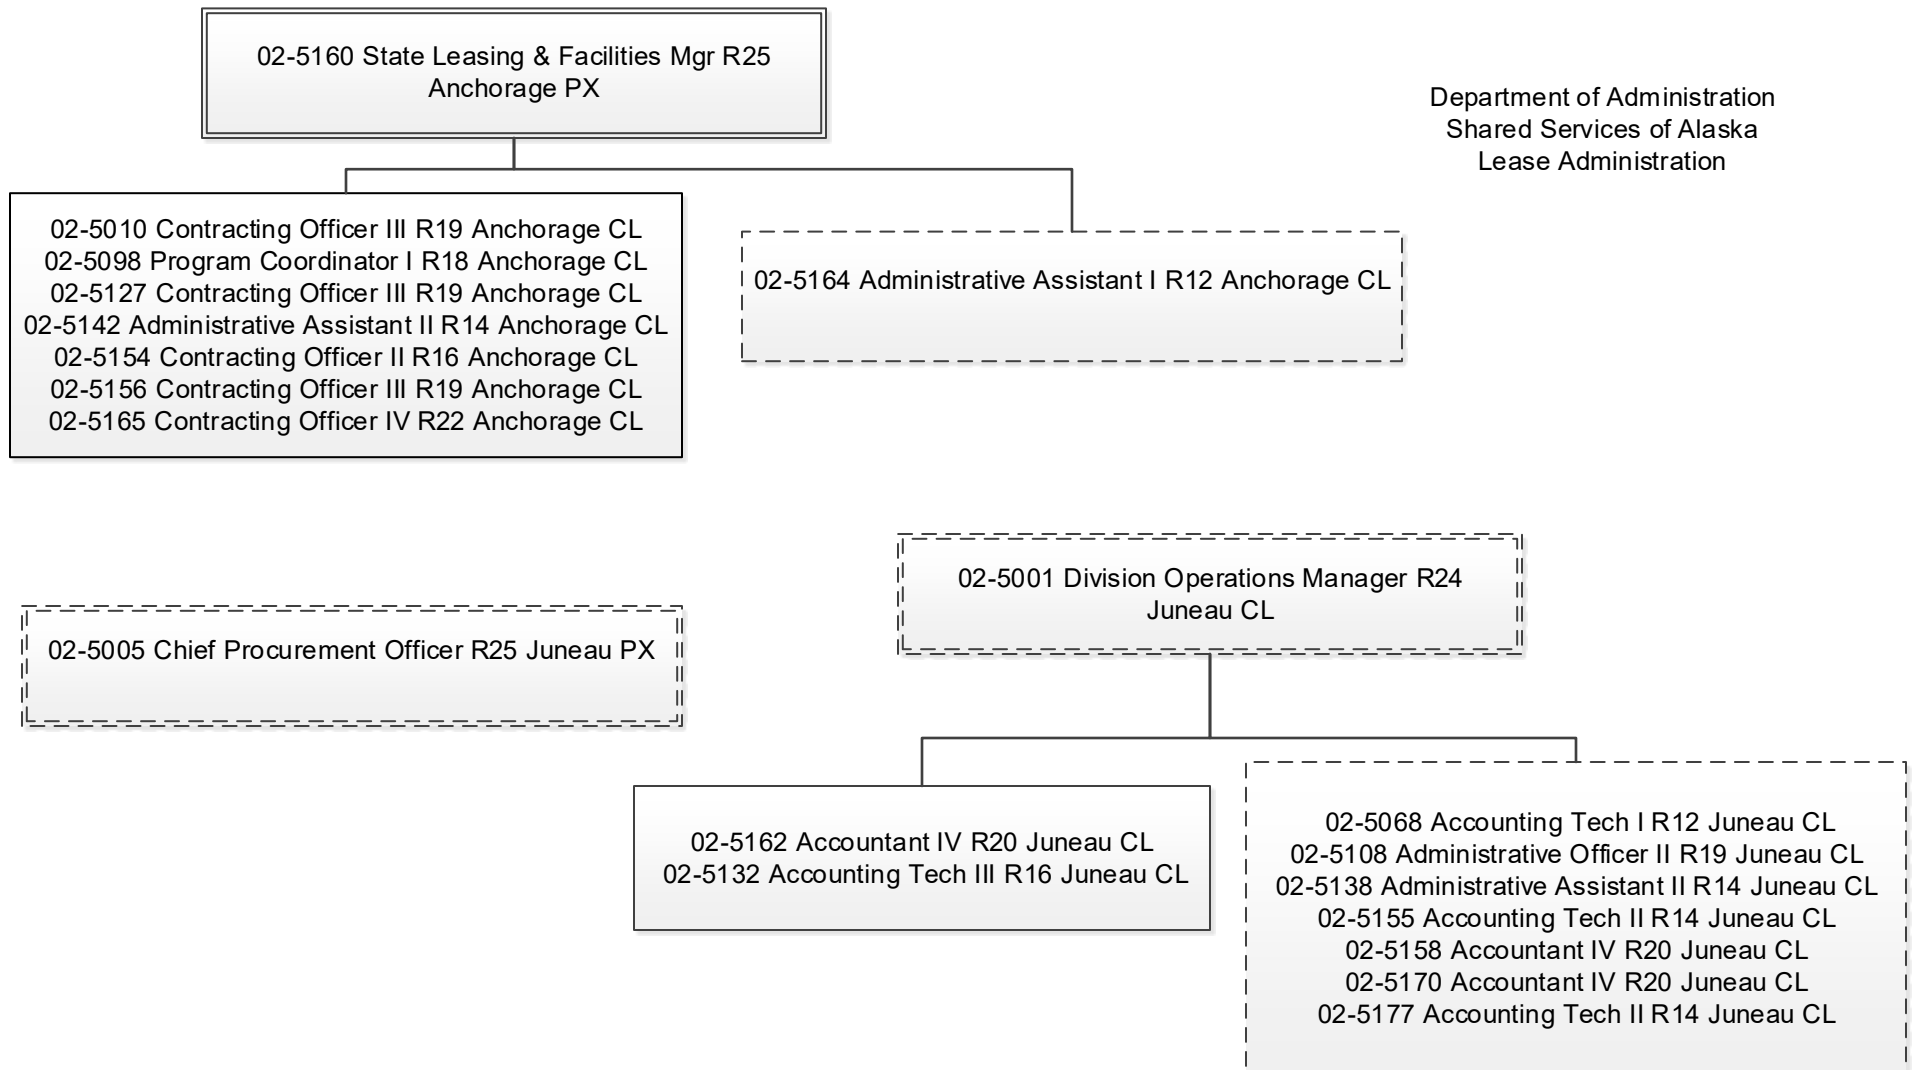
02-5160 State Leasing & Facilities Mgr R25
Anchorage PX

Department of Administration
Shared Services of Alaska
Lease Administration

02-5010 Contracting Officer III R19 Anchorage CL
02-5098 Program Coordinator I R18 Anchorage CL
02-5127 Contracting Officer III R19 Anchorage CL
02-5142 Administrative Assistant II R14 Anchorage CL
02-5154 Contracting Officer II R16 Anchorage CL
02-5156 Contracting Officer III R19 Anchorage CL
02-5165 Contracting Officer IV R22 Anchorage CL

02-5164 Administrative Assistant I R12 Anchorage CL

02-5001 Division Operations Manager R24
Juneau CL

02-5005 Chief Procurement Officer R25 Juneau PX

02-5162 Accountant IV R20 Juneau CL
02-5132 Accounting Tech III R16 Juneau CL

02-5068 Accounting Tech I R12 Juneau CL
02-5108 Administrative Officer II R19 Juneau CL
02-5138 Administrative Assistant II R14 Juneau CL
02-5155 Accounting Tech II R14 Juneau CL
02-5158 Accountant IV R20 Juneau CL
02-5170 Accountant IV R20 Juneau CL
02-5177 Accounting Tech II R14 Juneau CL